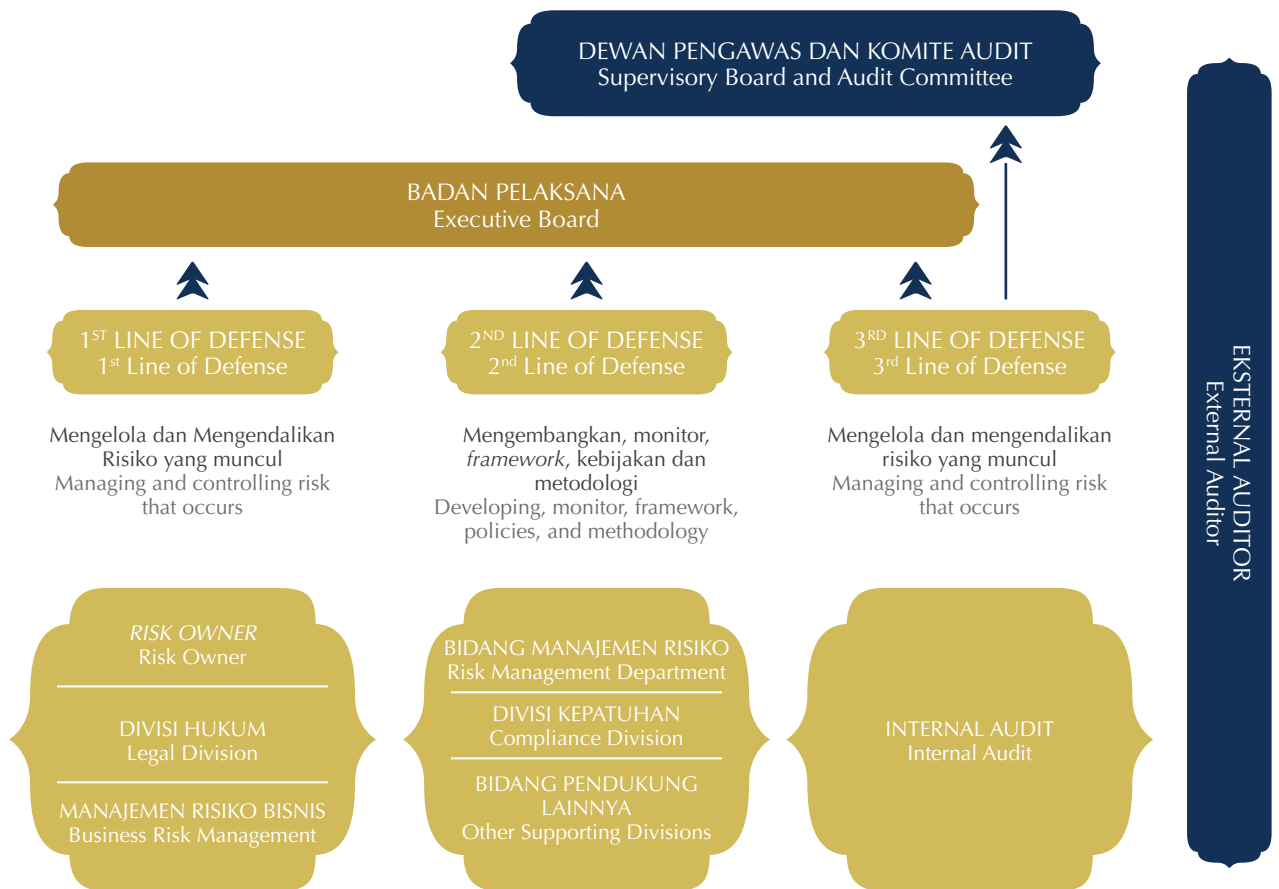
DEWAN PENGAWAS DAN KOMITE AUDIT
Supervisory Board and Audit Committee

BADAN PELAKSANA
Executive Board

1$^{ST}$ LINE OF DEFENSE
1$^{st}$ Line of Defense

2$^{ND}$ LINE OF DEFENSE
2$^{nd}$ Line of Defense

3$^{RD}$ LINE OF DEFENSE
3$^{rd}$ Line of Defense

Mengelola dan Mengendalikan Risiko yang muncul
Managing and controlling risk that occurs

Mengembangkan, monitor, framework, kebijakan dan metodologi
Developing, monitor, framework, policies, and methodology

Mengelola dan mengendalikan risiko yang muncul
Managing and controlling risk that occurs

RISK OWNER
Risk Owner

DIVISI HUKUM
Legal Division

MANAJEMEN RISIKO BISNIS
Business Risk Management

BIDANG MANAJEMEN RISIKO
Risk Management Department

DIVISI KEPATUHAN
Compliance Division

BIDANG PENDUKUNG LAINNYA
Other Supporting Divisions

INTERNAL AUDIT
Internal Audit

EKSTERNAL AUDITOR
External Auditor